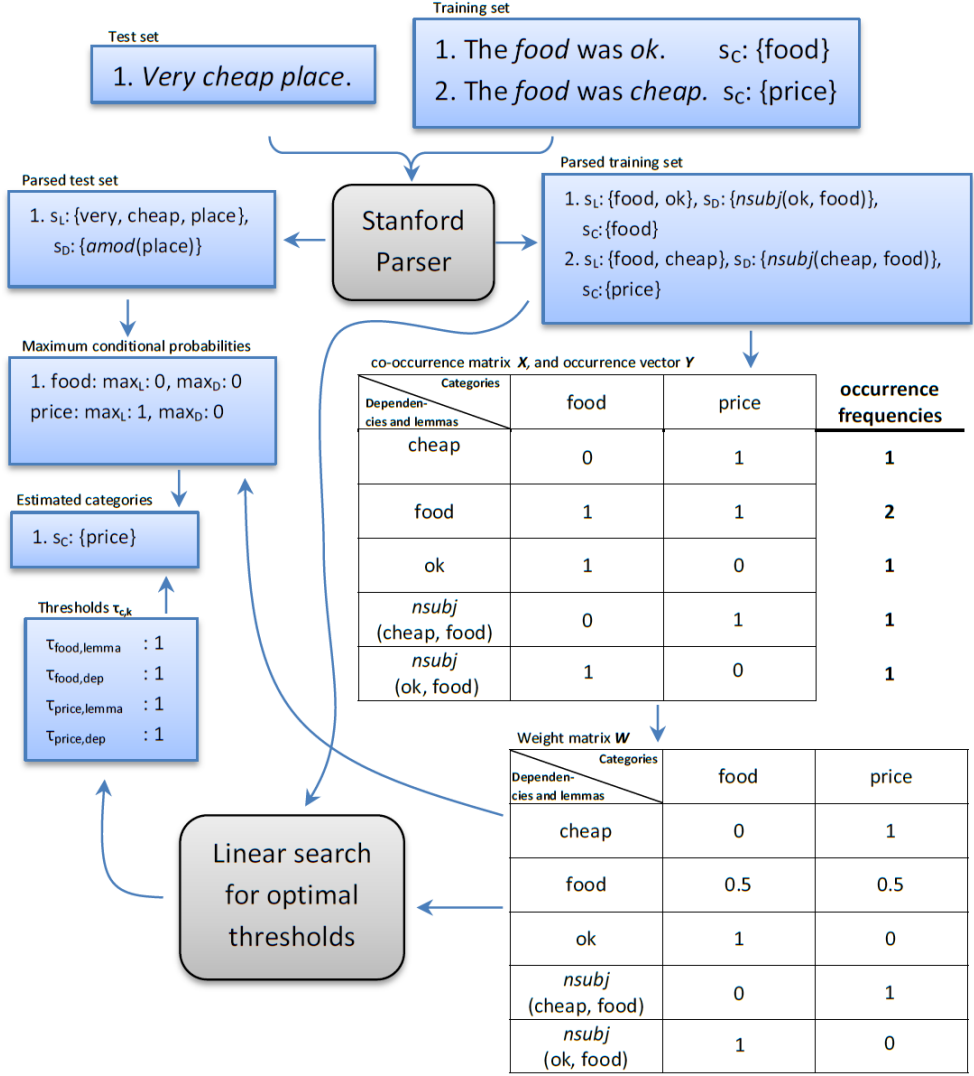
Training set

1. The *food* was *ok*. $s_C$: {food}
2. The *food* was *cheap*. $s_C$: {price}

Test set

1. *Very cheap place*.

Stanford Parser

Parsed test set

1. $s_L$: {very, cheap, place}, $s_D$: {*amod*(place)}

Parsed training set

1. $s_L$: {food, ok}, $s_D$: {*nsubj*(ok, food)}, $s_C$:{food}
2. $s_L$: {food, cheap}, $s_D$: {*nsubj*(cheap, food)}, $s_C$:{price}

Maximum conditional probabilities

1. food: $max_L$: 0, $max_D$: 0
price: $max_L$: 1, $max_D$: 0

Estimated categories

1. $s_C$: {price}

Thresholds $\tau_{c,k}$

$\tau_{food,lemma}$ : 1
$\tau_{food,dep}$ : 1
$\tau_{price,lemma}$ : 1
$\tau_{price,dep}$ : 1

co-occurrence matrix ***X***, and occurrence vector ***Y***

| Categories / Dependen-cies and lemmas | food | price | occurrence frequencies |
|---|---|---|---|
| cheap | 0 | 1 | **1** |
| food | 1 | 1 | **2** |
| ok | 1 | 0 | **1** |
| *nsubj* (cheap, food) | 0 | 1 | **1** |
| *nsubj* (ok, food) | 1 | 0 | **1** |

Weight matrix ***W***

| Categories / Dependen-cies and lemmas | food | price |
|---|---|---|
| cheap | 0 | 1 |
| food | 0.5 | 0.5 |
| ok | 1 | 0 |
| *nsubj* (cheap, food) | 0 | 1 |
| *nsubj* (ok, food) | 1 | 0 |

Linear search for optimal thresholds